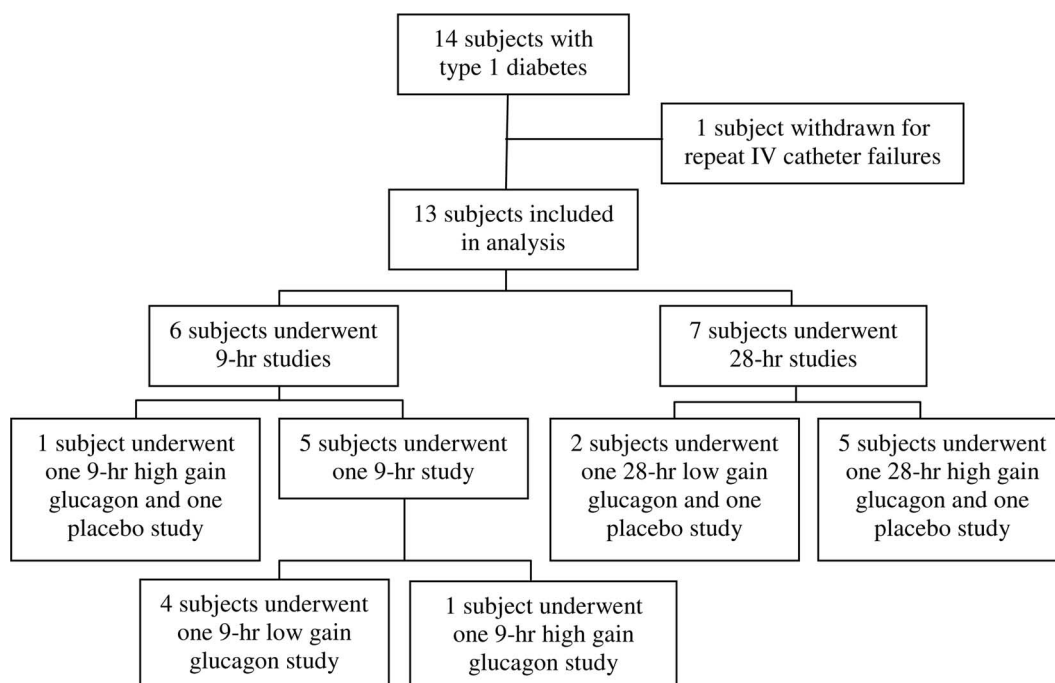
14 subjects with type 1 diabetes

1 subject withdrawn for repeat IV catheter failures

13 subjects included in analysis

6 subjects underwent 9-hr studies

7 subjects underwent 28-hr studies

1 subject underwent one 9-hr high gain glucagon and one placebo study

5 subjects underwent one 9-hr study

2 subjects underwent one 28-hr low gain glucagon and one placebo study

5 subjects underwent one 28-hr high gain glucagon and one placebo study

4 subjects underwent one 9-hr low gain glucagon study

1 subject underwent one 9-hr high gain glucagon study